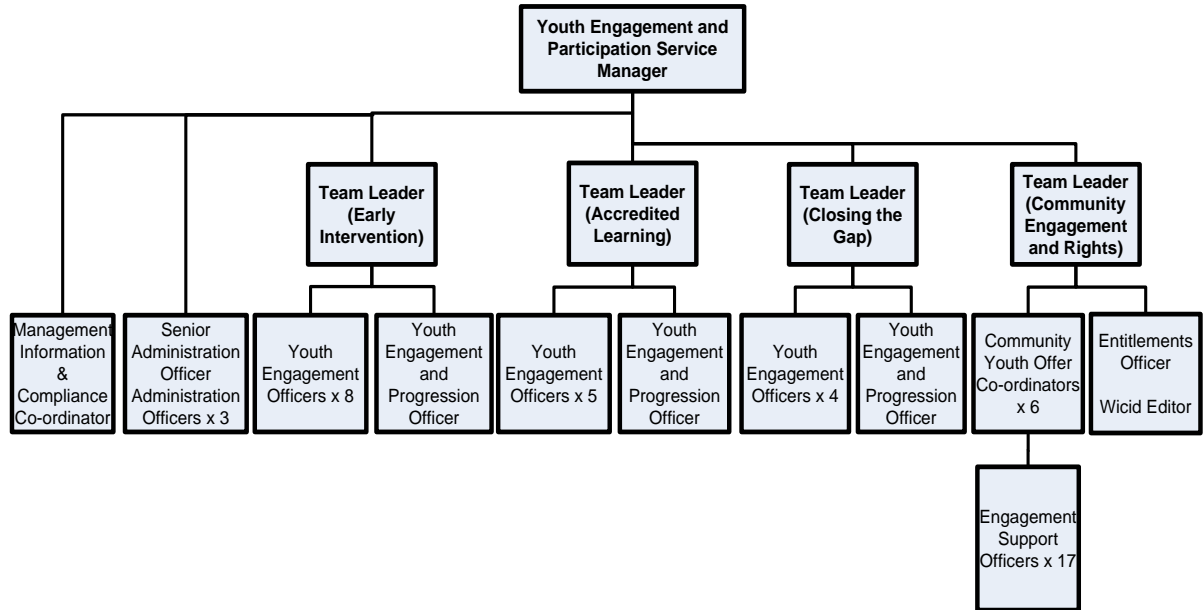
Youth Engagement and Participation Service Manager

Team Leader (Early Intervention)

Team Leader (Accredited Learning)

Team Leader (Closing the Gap)

Team Leader (Community Engagement and Rights)

Management Information & Compliance Co-ordinator

Senior Administration Officer Administration Officers x 3

Youth Engagement Officers x 8

Youth Engagement and Progression Officer

Youth Engagement Officers x 5

Youth Engagement and Progression Officer

Youth Engagement Officers x 4

Youth Engagement and Progression Officer

Community Youth Offer Co-ordinators x 6

Entitlements Officer

Wicid Editor

Engagement Support Officers x 17